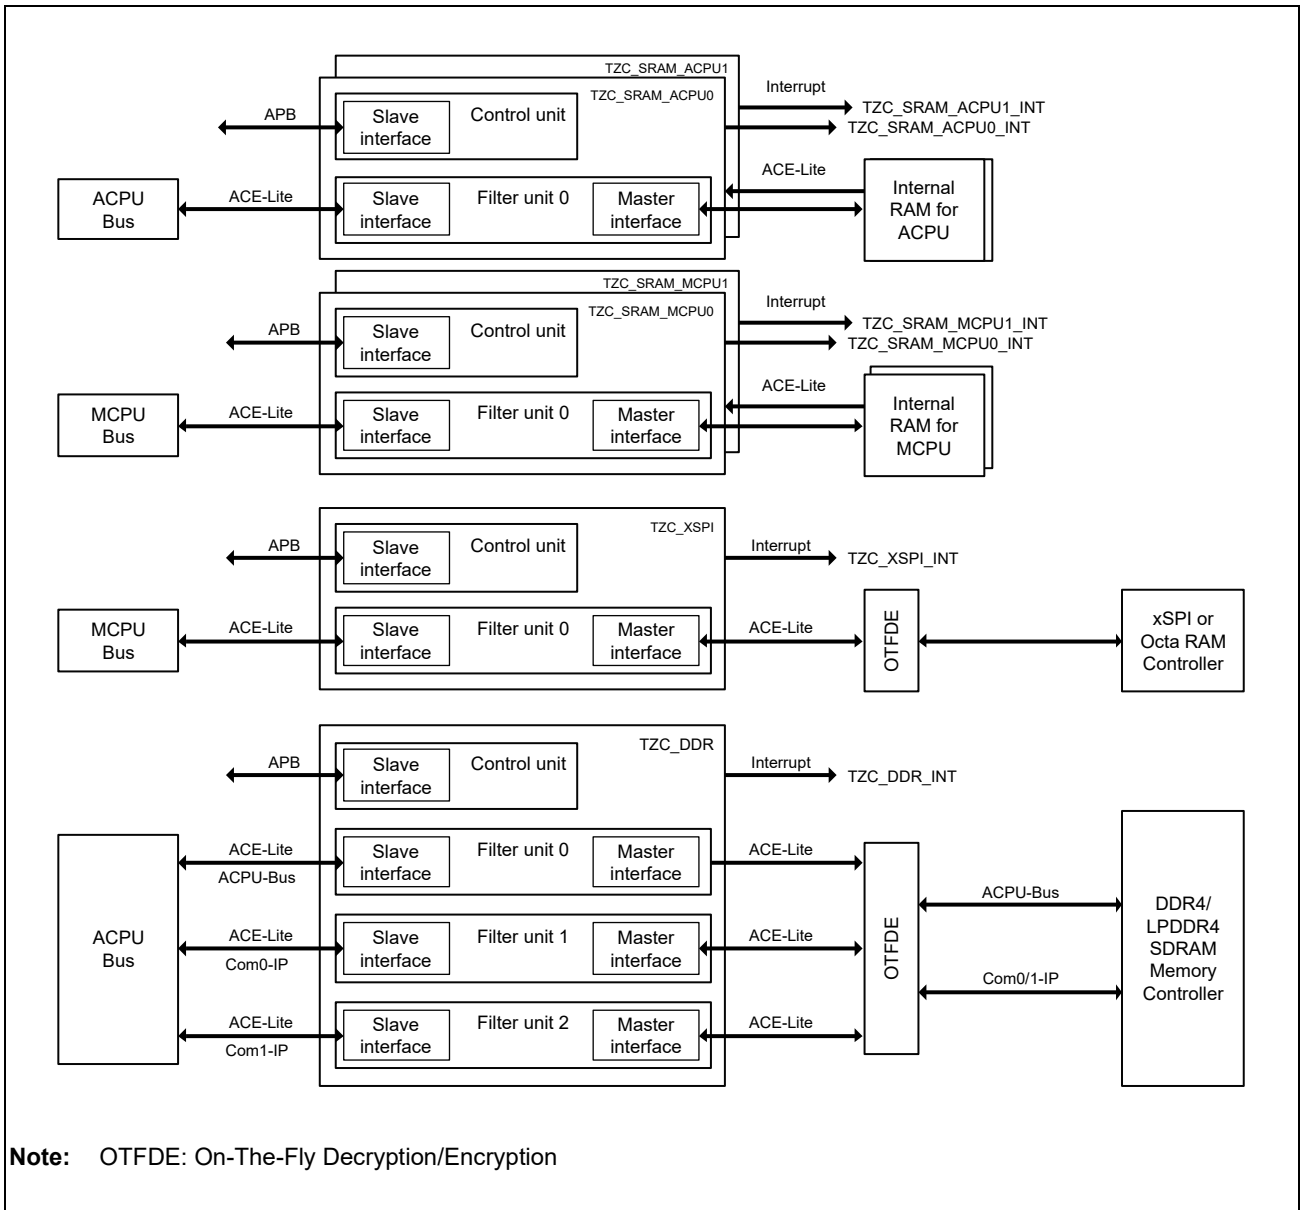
TZC_SRAM_ACPU1
TZC_SRAM_ACPU0
Interrupt
TZC_SRAM_ACPU1_INT
TZC_SRAM_ACPU0_INT
APB
Slave interface
Control unit
ACE-Lite
ACPU Bus
ACE-Lite
Slave interface
Filter unit 0
Master interface
Internal RAM for ACPU

TZC_SRAM_MCPU1
TZC_SRAM_MCPU0
Interrupt
TZC_SRAM_MCPU1_INT
TZC_SRAM_MCPU0_INT
APB
Slave interface
Control unit
ACE-Lite
MCPU Bus
ACE-Lite
Slave interface
Filter unit 0
Master interface
Internal RAM for MCPU

TZC_XSPI
APB
Slave interface
Control unit
Interrupt
TZC_XSPI_INT
MCPU Bus
ACE-Lite
Slave interface
Filter unit 0
Master interface
ACE-Lite
OTFDE
xSPI or Octa RAM Controller

TZC_DDR
APB
Slave interface
Control unit
Interrupt
TZC_DDR_INT
ACPU Bus
ACE-Lite
ACPU-Bus
Slave interface
Filter unit 0
Master interface
ACE-Lite
ACE-Lite
Com0-IP
Slave interface
Filter unit 1
Master interface
ACE-Lite
ACE-Lite
Com1-IP
Slave interface
Filter unit 2
Master interface
ACE-Lite
OTFDE
ACPU-Bus
Com0/1-IP
DDR4/ LPDDR4 SDRAM Memory Controller

Note: OTFDE: On-The-Fly Decryption/Encryption